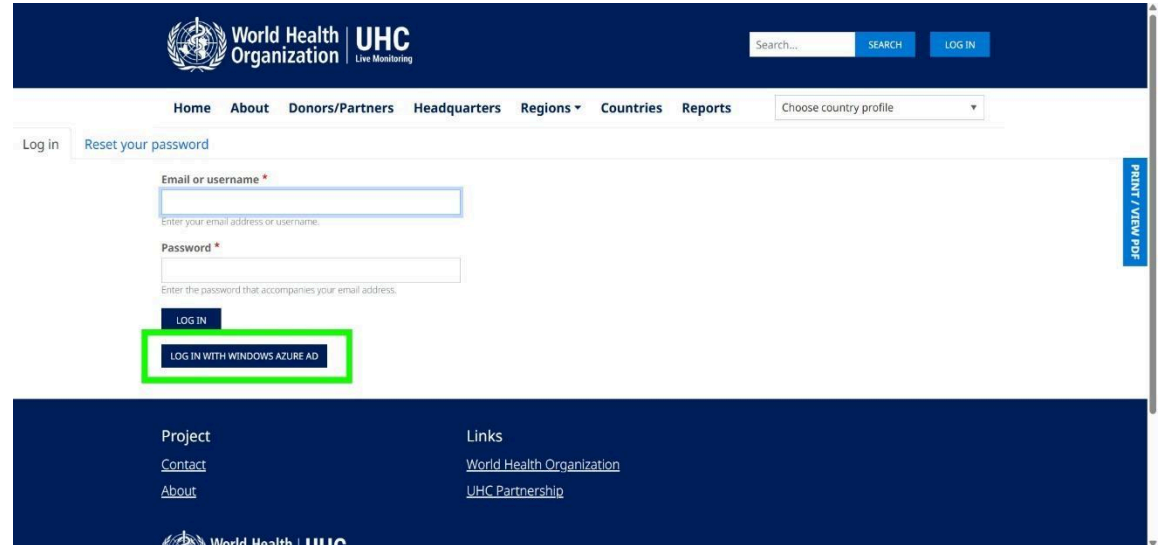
World Health Organization | UHC Live Monitoring

Search...

SEARCH

LOG IN

Home About Donors/Partners Headquarters Regions ▾ Countries Reports

Choose country profile

Log in Reset your password

Email or username *

Enter your email address or username.

Password *

Enter the password that accompanies your email address.

LOG IN

LOG IN WITH WINDOWS AZURE AD

PRINT / VIEW PDF

Project

Contact

About

Links

World Health Organization

UHC Partnership

World Health | UHC